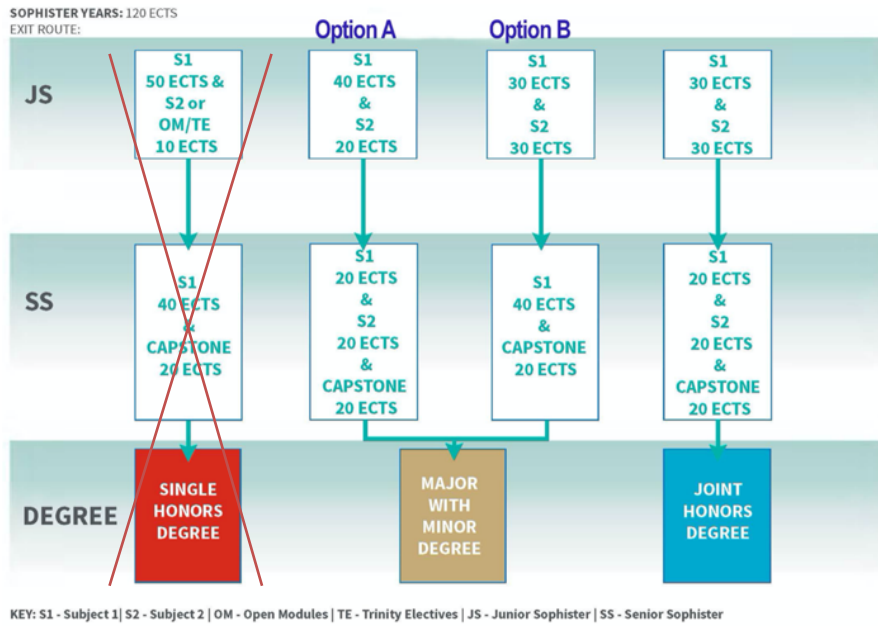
SOPHISTER YEARS: 120 ECTS
EXIT ROUTE:

Option A

Option B

JS

S1 50 ECTS & S2 or OM/TE 10 ECTS

S1 40 ECTS & S2 20 ECTS

S1 30 ECTS & S2 30 ECTS

S1 30 ECTS & S2 30 ECTS

SS

S1 40 ECTS & CAPSTONE 20 ECTS

S1 20 ECTS & S2 20 ECTS & CAPSTONE 20 ECTS

S1 40 ECTS & CAPSTONE 20 ECTS

S1 20 ECTS & S2 20 ECTS & CAPSTONE 20 ECTS

DEGREE

SINGLE HONORS DEGREE

MAJOR WITH MINOR DEGREE

JOINT HONORS DEGREE

KEY: S1 - Subject 1| S2 - Subject 2 | OM - Open Modules | TE - Trinity Electives | JS - Junior Sophister | SS - Senior Sophister